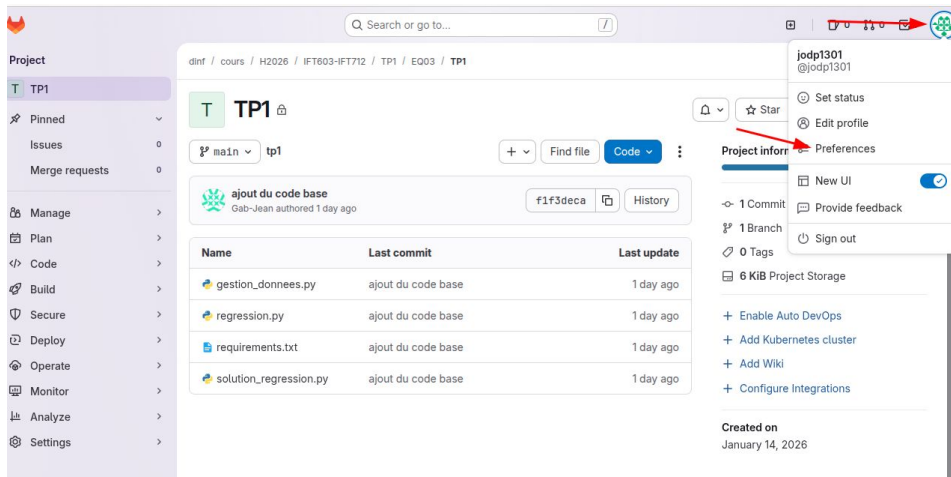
Q Search or go to... /

0 0

Project

T TP1

Pinned

Issues 0

Merge requests 0

Manage >

Plan >

Code >

Build >

Secure >

Deploy >

Operate >

Monitor >

Analyze >

Settings >

dinf / cours / H2026 / IFT603-IFT712 / TP1 / EQ03 / TP1

T TP1

Star

main tp1

+ Find file Code

ajout du code base
Gab-Jean authored 1 day ago

f1f3deca History

| Name | Last commit | Last update |
|---|---|---|
| gestion_donnees.py | ajout du code base | 1 day ago |
| regression.py | ajout du code base | 1 day ago |
| requirements.txt | ajout du code base | 1 day ago |
| solution_regression.py | ajout du code base | 1 day ago |

Project inform

1 Commit

1 Branch

0 Tags

6 KiB Project Storage

+ Enable Auto DevOps

+ Add Kubernetes cluster

+ Add Wiki

+ Configure Integrations

Created on
January 14, 2026

jodp1301
@jodp1301

Set status

Edit profile

Preferences

New UI

Provide feedback

Sign out